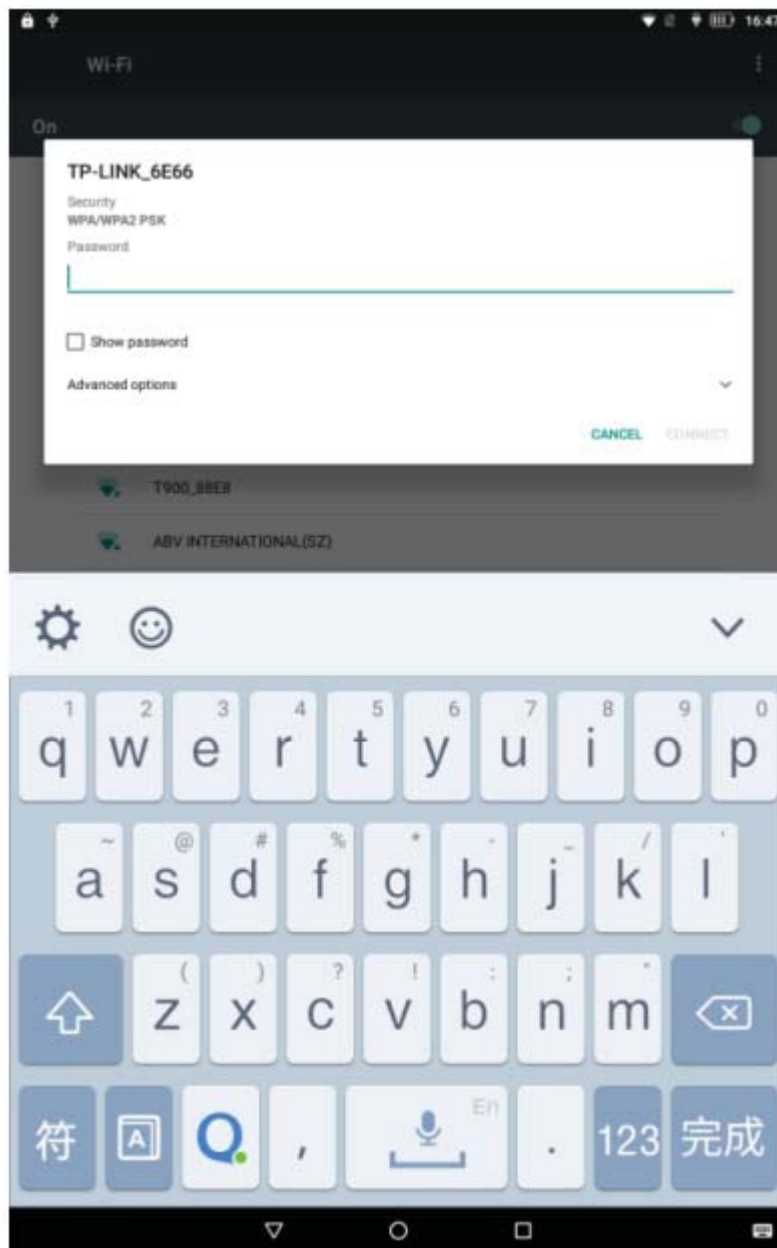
16:47

Wi-Fi

On

TP-LINK_6E66

Security
WPA/WPA2 PSK

Password

Show password

Advanced options

CANCEL CONNECT

T900_88E8

ABV INTERNATIONAL(SZ)

1 q 2 w 3 e 4 r 5 t 6 y 7 u 8 i 9 o 0 p

~ a @ s # d % f * g - h _ j / k ' l

( z ) x ? c ! v : b ; n " m

符 , En . 123 完成